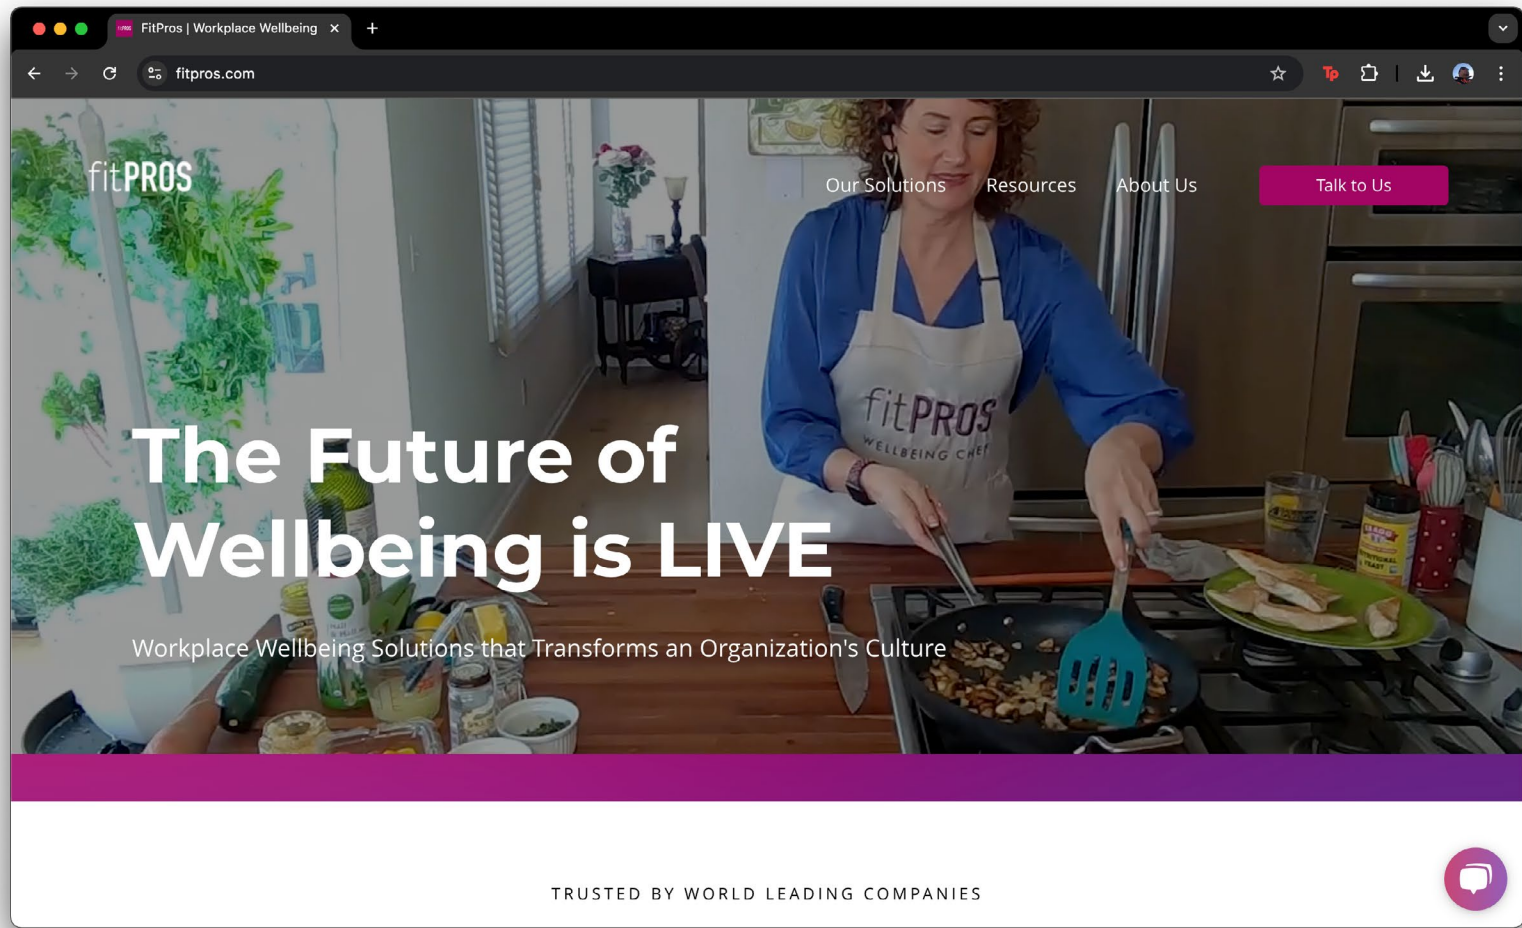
FitPros | Workplace Wellbeing

fitpros.com

fitPROS

Our Solutions Resources About Us Talk to Us

fitPROS
WELLBEING CHEF

The Future of Wellbeing is LIVE

Workplace Wellbeing Solutions that Transforms an Organization's Culture

TRUSTED BY WORLD LEADING COMPANIES